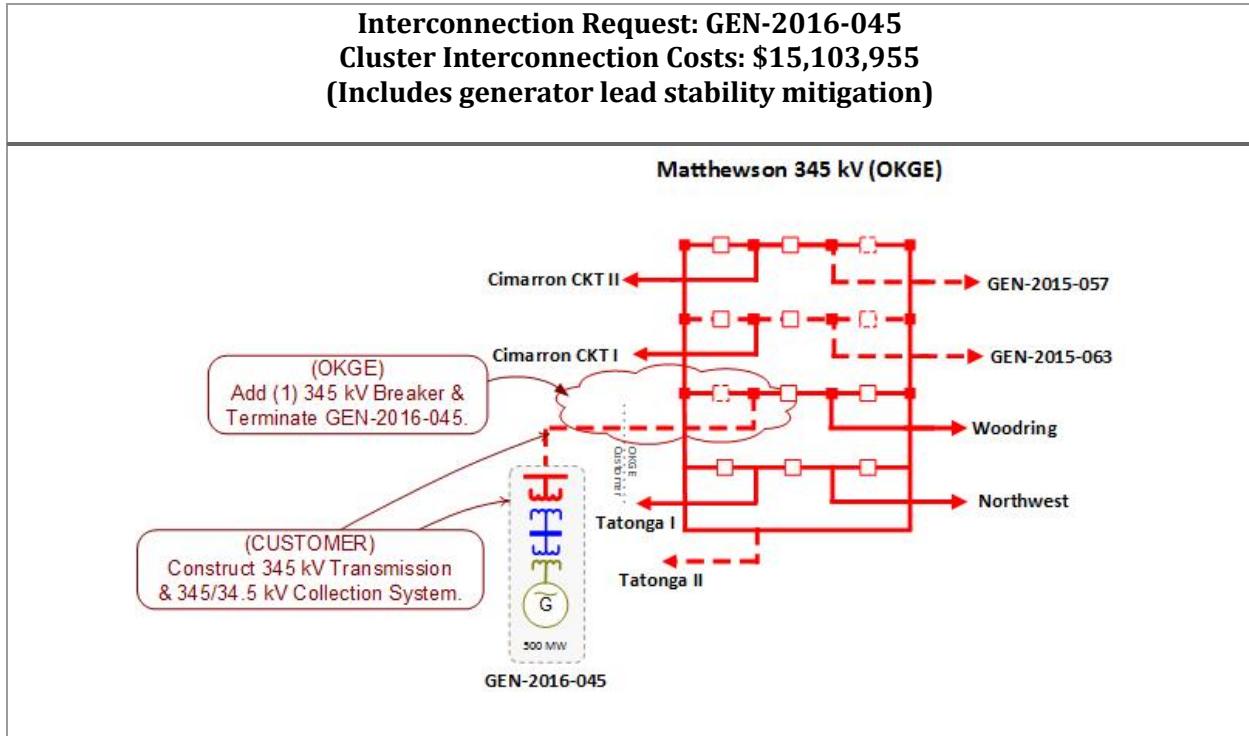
Interconnection Request: GEN-2016-045
Cluster Interconnection Costs: \$15,103,955
(Includes generator lead stability mitigation)

Matthewson 345 kV (OKGE)

Cimarron CKT II

GEN-2015-057

Cimarron CKT I

GEN-2015-063

(OKGE)
Add (1) 345 kV Breaker & Terminate GEN-2016-045.

Woodring

OKGE Customer

Northwest

Tatonga I

Tatonga II

(CUSTOMER)
Construct 345 kV Transmission & 345/34.5 kV Collection System.

G

500 MW

GEN-2016-045